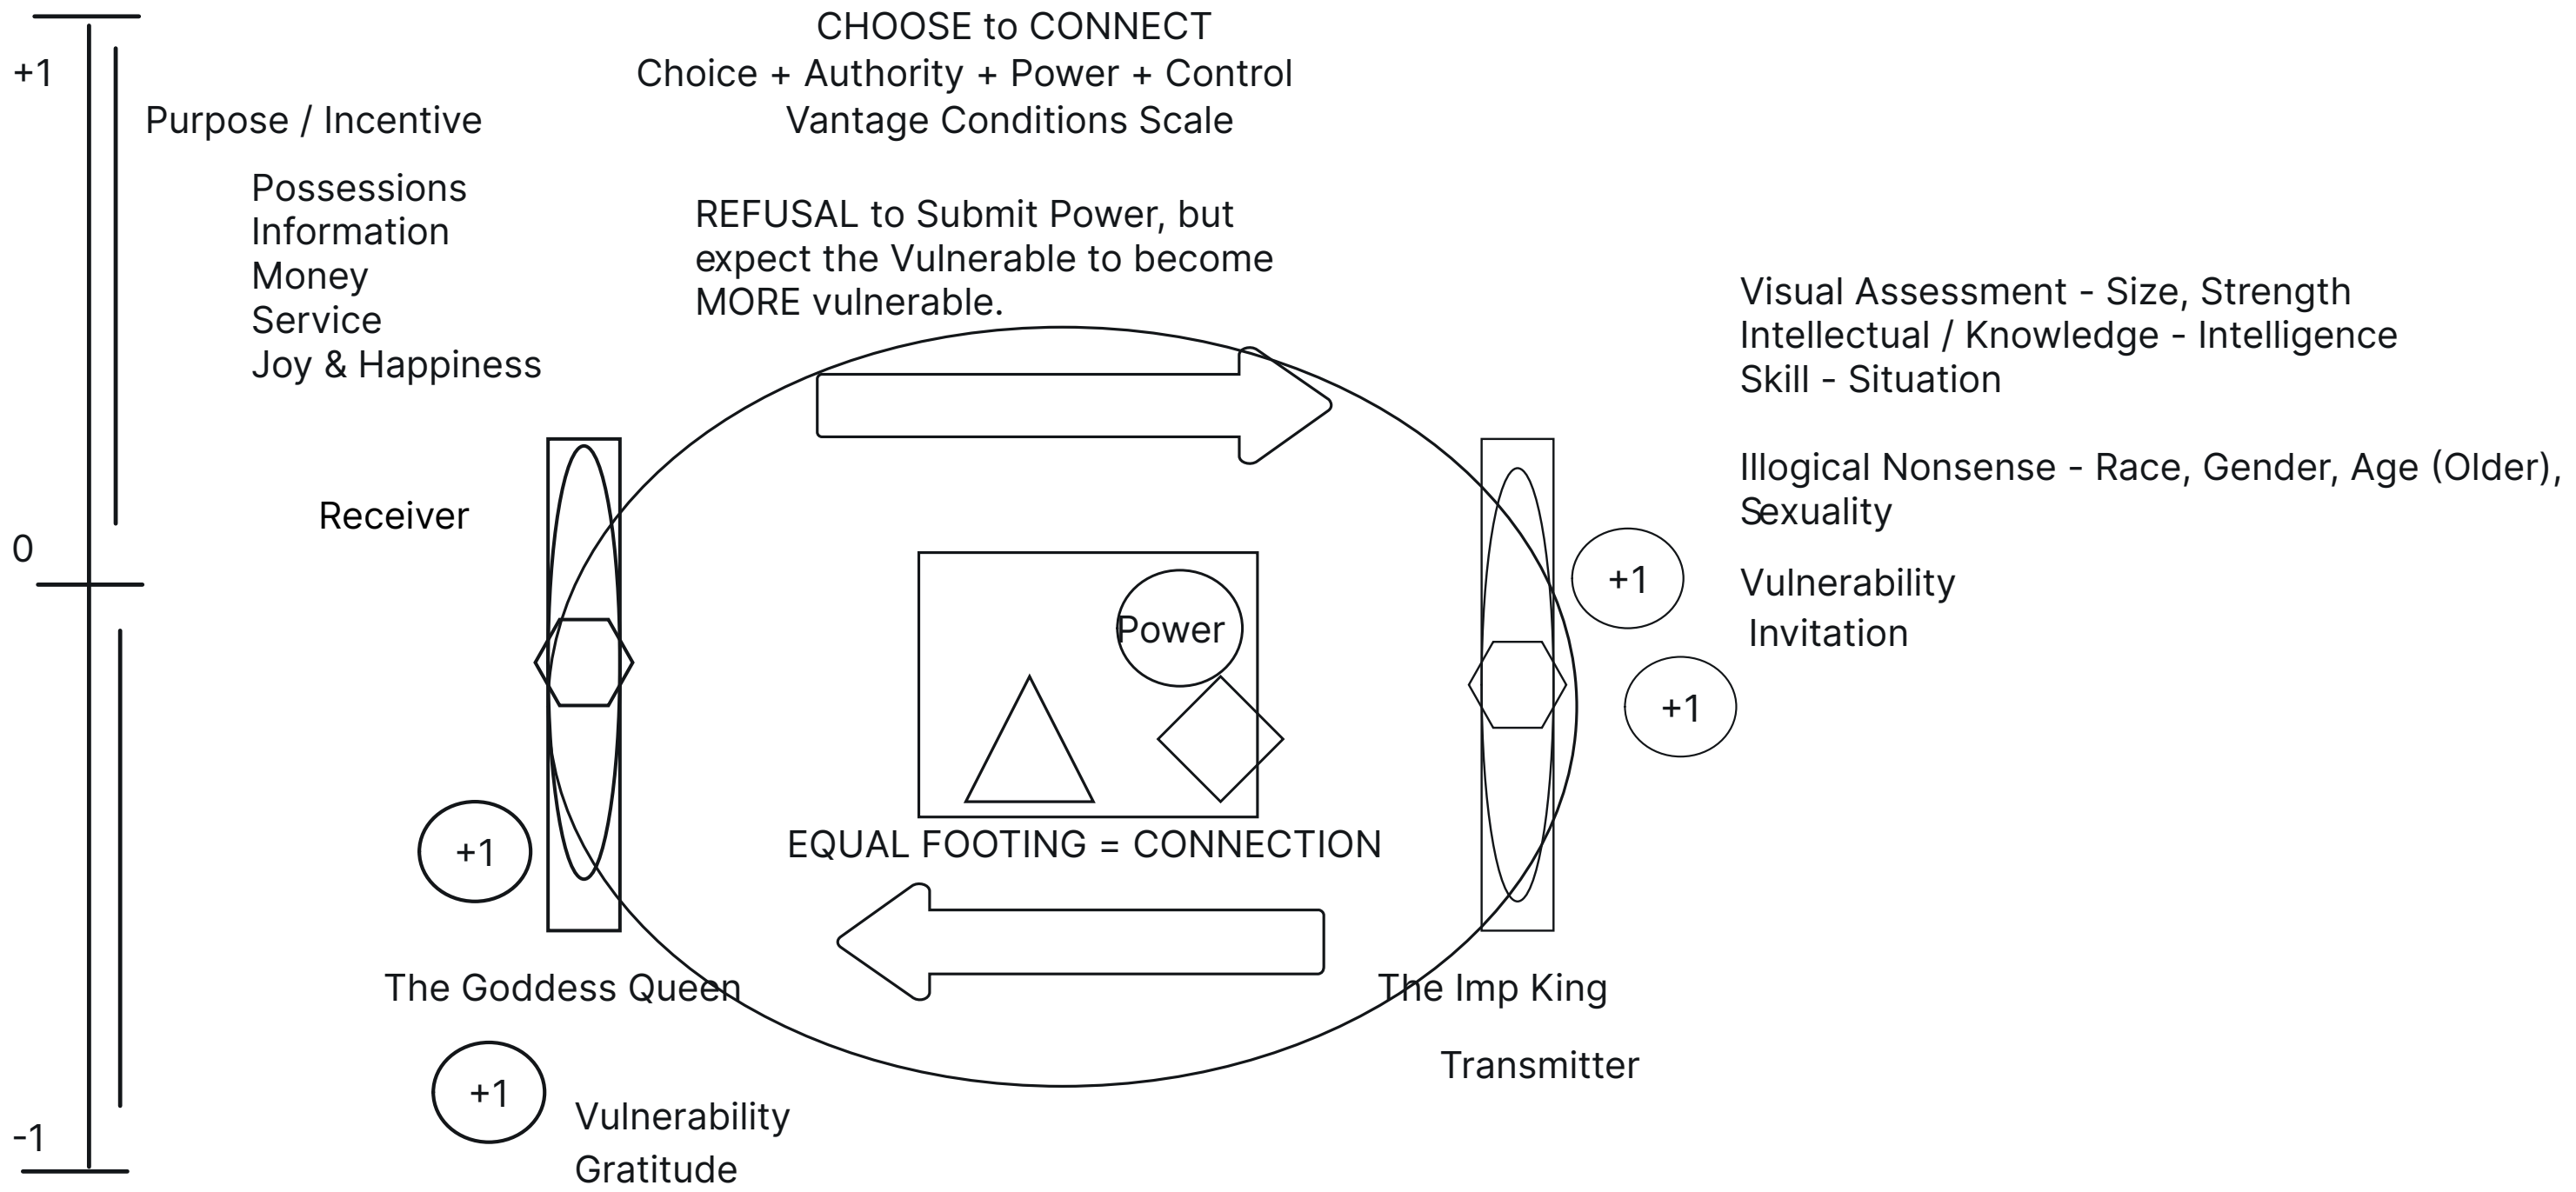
CHOOSE to CONNECT
Choice + Authority + Power + Control
Vantage Conditions Scale

+1

Purpose / Incentive

Possessions
Information
Money
Service
Joy & Happiness

REFUSAL to Submit Power, but expect the Vulnerable to become MORE vulnerable.

Visual Assessment - Size, Strength
Intellectual / Knowledge - Intelligence
Skill - Situation

Illogical Nonsense - Race, Gender, Age (Older), Sexuality

Receiver

0

+1

Vulnerability
Invitation

Power

+1

EQUAL FOOTING = CONNECTION

+1

The Goddess Queen

The Imp King

Transmitter

+1

Vulnerability
Gratitude

-1